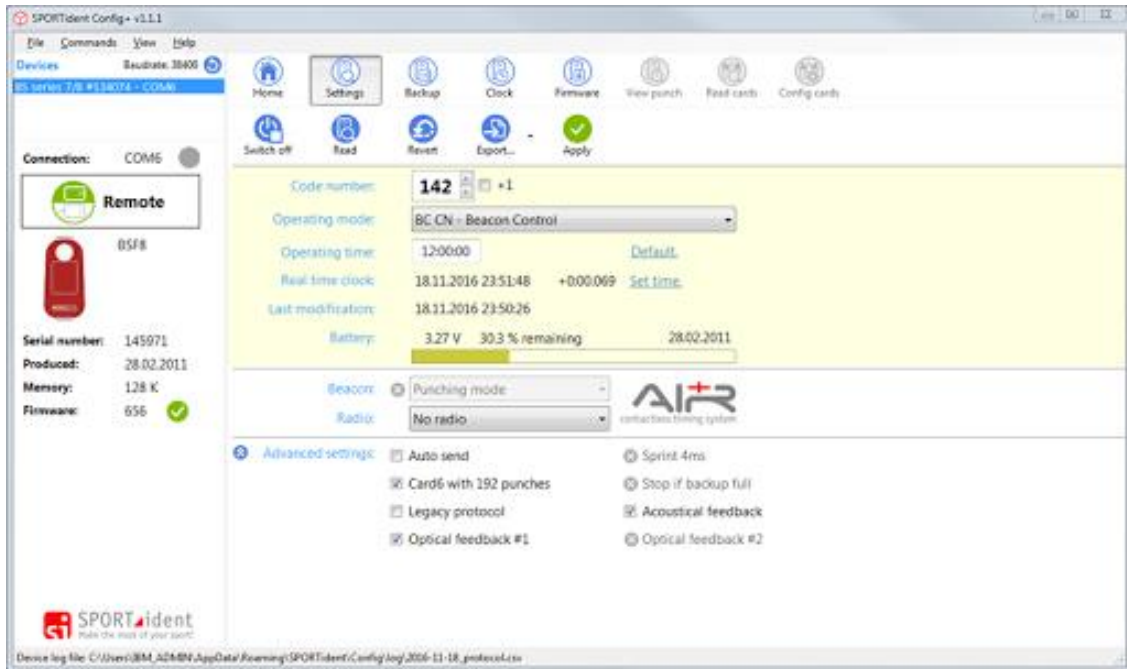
SPORTident Config+ v1.1.1

File Commands View Help

Devices Baudrate: 38400

BS series 7/8 #134074 - COM6

Home Settings Backup Clock Firmware View punch Read cards Config cards

Switch off Read Revert Export... Apply

Connection: COM6

Remote

BSF8

Serial number: 145971
Produced: 28.02.2011
Memory: 128 K
Firmware: 656

Code number: 142 +1

Operating mode: BC CN - Beacon Control

Operating time: 12:00:00 Default.

Real time clock: 18.11.2016 23:51:48 +0:00:069 Set time.

Last modification: 18.11.2016 23:50:26

Battery: 3.27 V 30.3 % remaining 28.02.2011

Beacon: Punching mode

Radio: No radio

AIR+
contactless timing system

Advanced settings: Auto send
Card6 with 192 punches
Legacy protocol
Optical feedback #1
Sprint 4ms
Stop if backup full
Acoustical feedback
Optical feedback #2

SPORTident
Make the most of your sport!

Device log file: C:\Users\BM_ADMIN\AppData\Roaming\SPORTident\Config\log\2016-11-18_protocol.csv